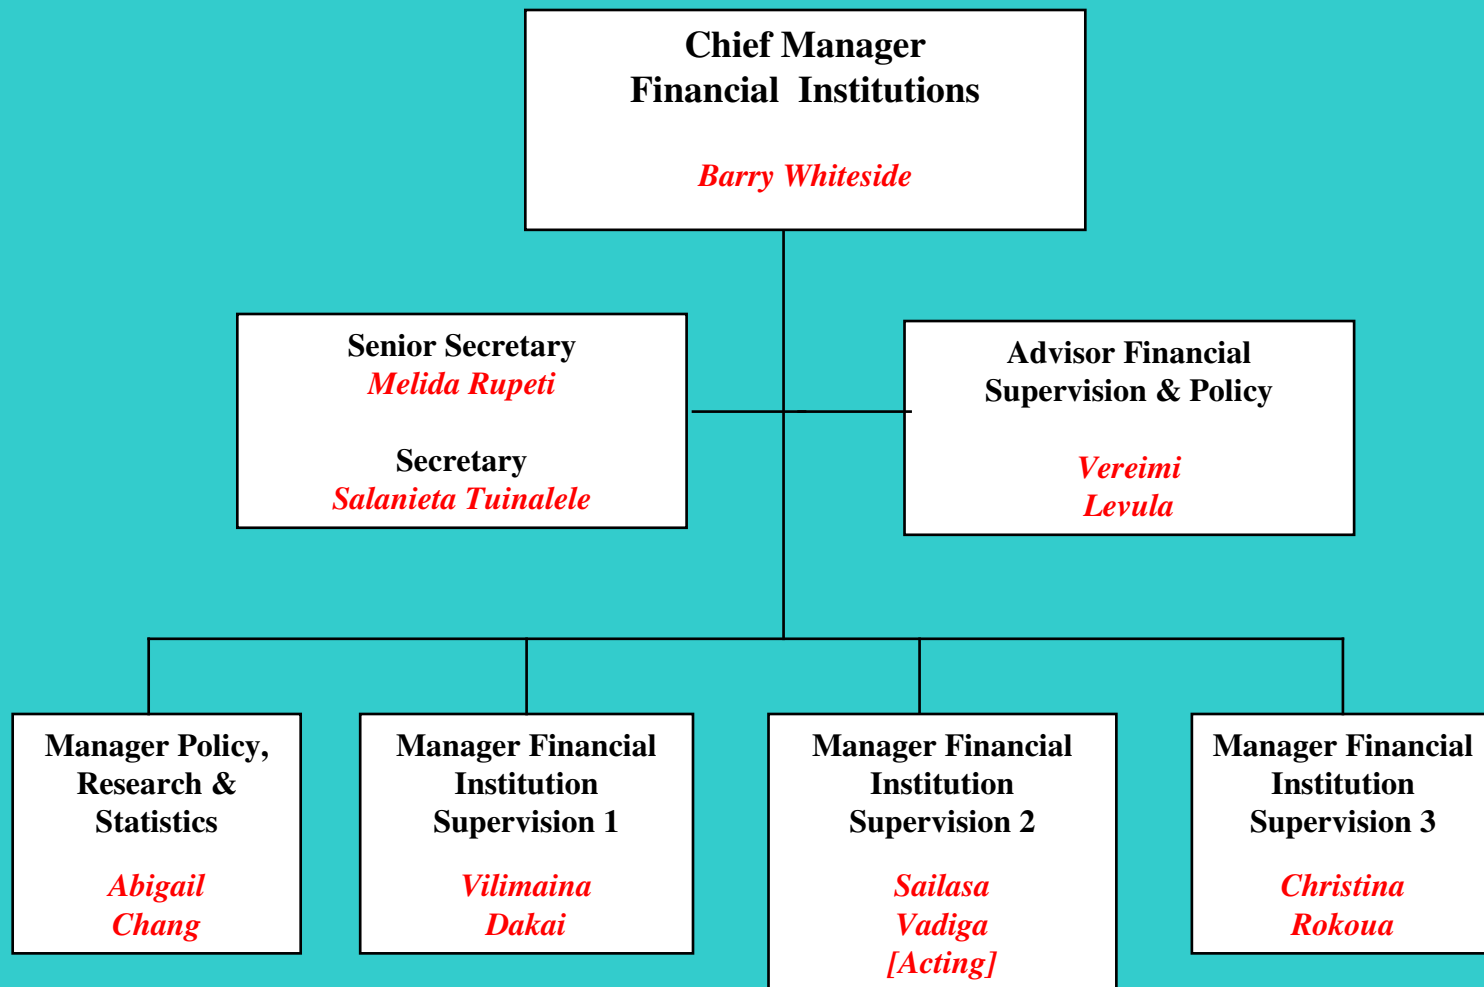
Chief Manager
Financial Institutions

Barry Whiteside

Senior Secretary
Melida Rupeti

Secretary
Salanieta Tuinalele

Advisor Financial
Supervision & Policy

Vereimi
Levula

Manager Policy,
Research &
Statistics

Abigail
Chang

Manager Financial
Institution
Supervision 1

Vilimaina
Dakai

Manager Financial
Institution
Supervision 2

Sailasa
Vadiga
[Acting]

Manager Financial
Institution
Supervision 3

Christina
Rokoua